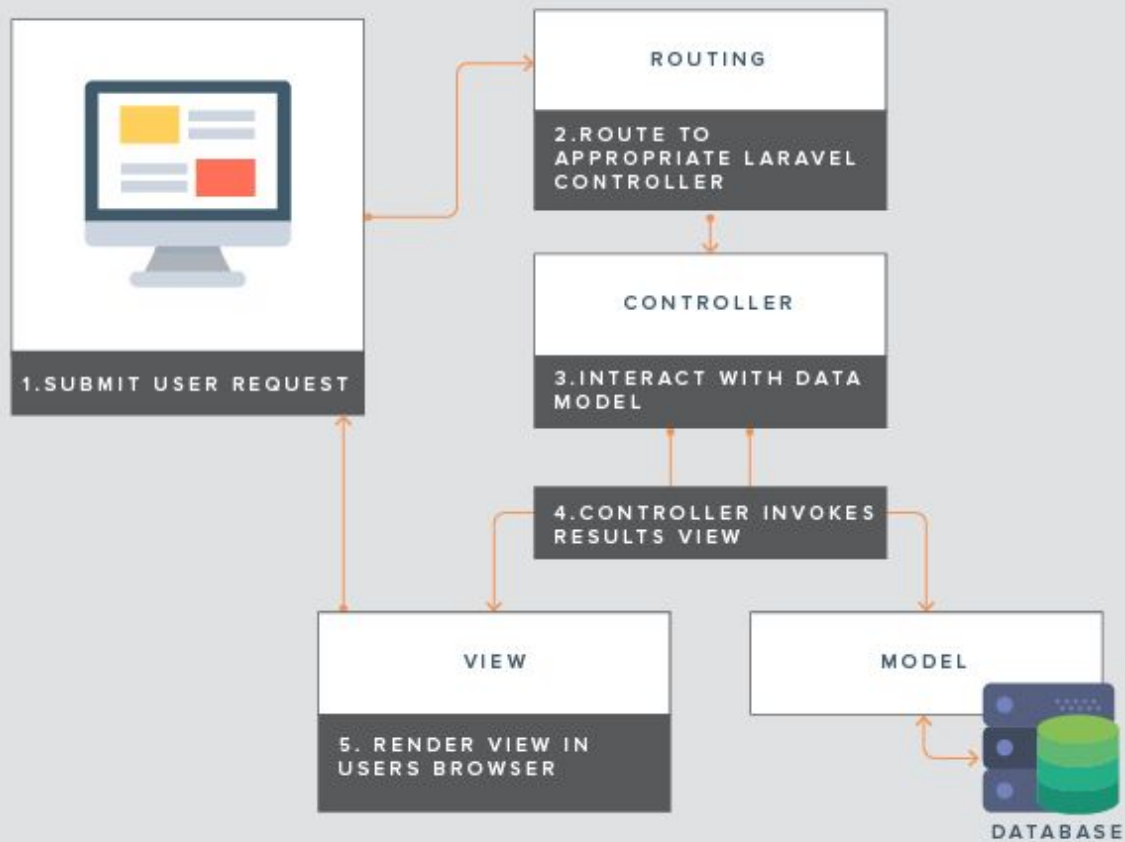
1.SUBMIT USER REQUEST

ROUTING

2.ROUTE TO APPROPRIATE LARAVEL CONTROLLER

CONTROLLER

3.INTERACT WITH DATA MODEL

4.CONTROLLER INVOKES RESULTS VIEW

VIEW

5. RENDER VIEW IN USERS BROWSER

MODEL

DATABASE